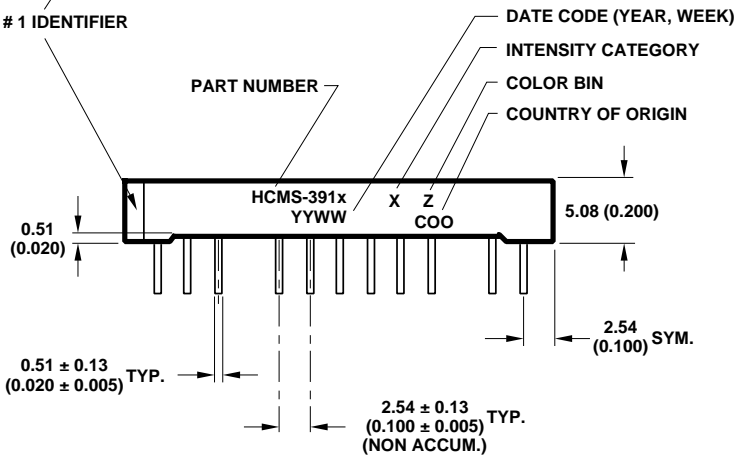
# 1 IDENTIFIER

PART NUMBER

DATE CODE (YEAR, WEEK)

INTENSITY CATEGORY

COLOR BIN

COUNTRY OF ORIGIN

HCMS-391x
YYWW

X Z
COO

0.51
(0.020)

5.08 (0.200)

2.54
(0.100) SYM.

0.51 ± 0.13
(0.020 ± 0.005) TYP.

2.54 ± 0.13
(0.100 ± 0.005) TYP.
(NON ACCUM.)